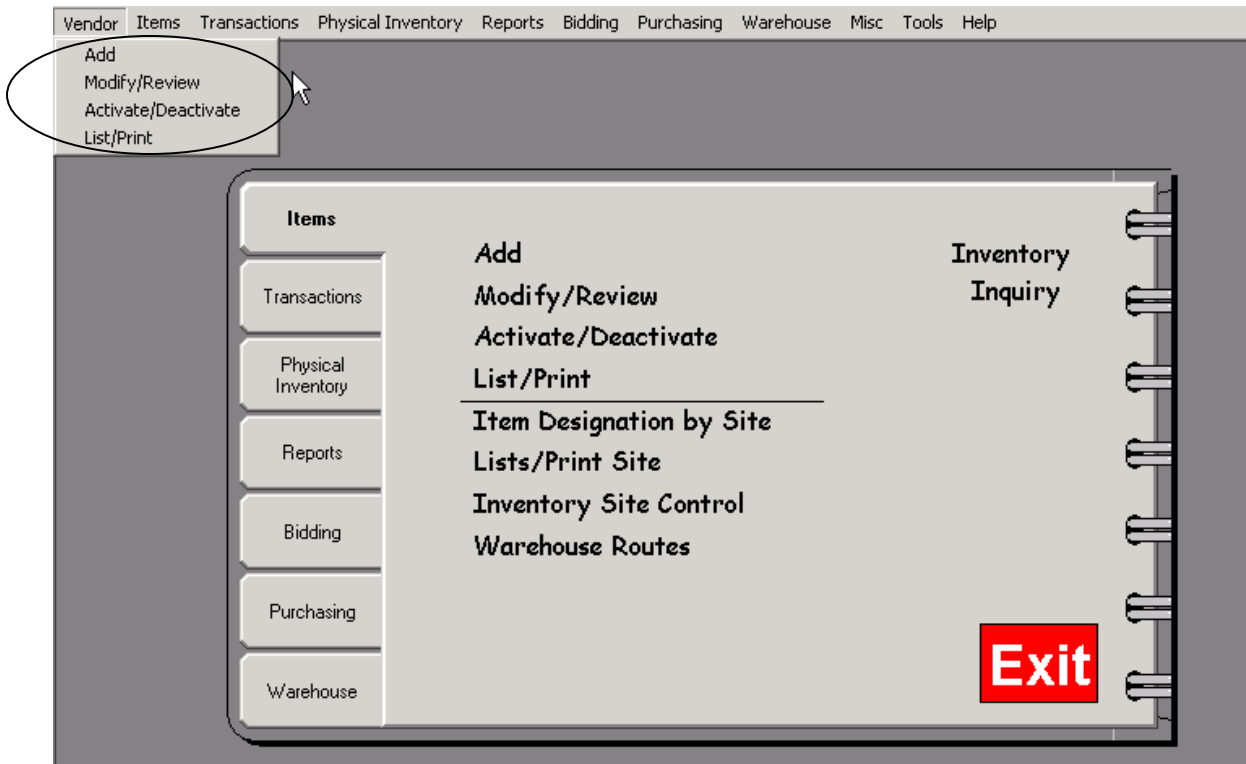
Vendor Items Transactions Physical Inventory Reports Bidding Purchasing Warehouse Misc Tools Help

Add
Modify/Review
Activate/Deactivate
List/Print

Items
Transactions
Physical Inventory
Reports
Bidding
Purchasing
Warehouse

Add
Modify/Review
Activate/Deactivate
List/Print

Item Designation by Site
Lists/Print Site
Inventory Site Control
Warehouse Routes

Inventory Inquiry

Exit